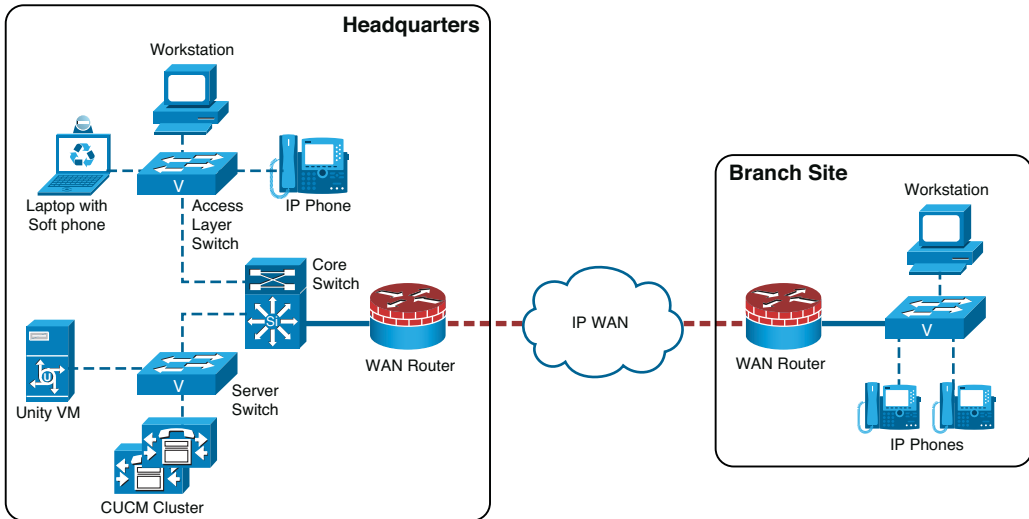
Headquarters

Workstation

Laptop with Soft phone

V

Access Layer Switch

IP Phone

Core Switch

Si

Unity VM

V

Server Switch

CUCM Cluster

WAN Router

IP WAN

Branch Site

Workstation

WAN Router

V

IP Phones